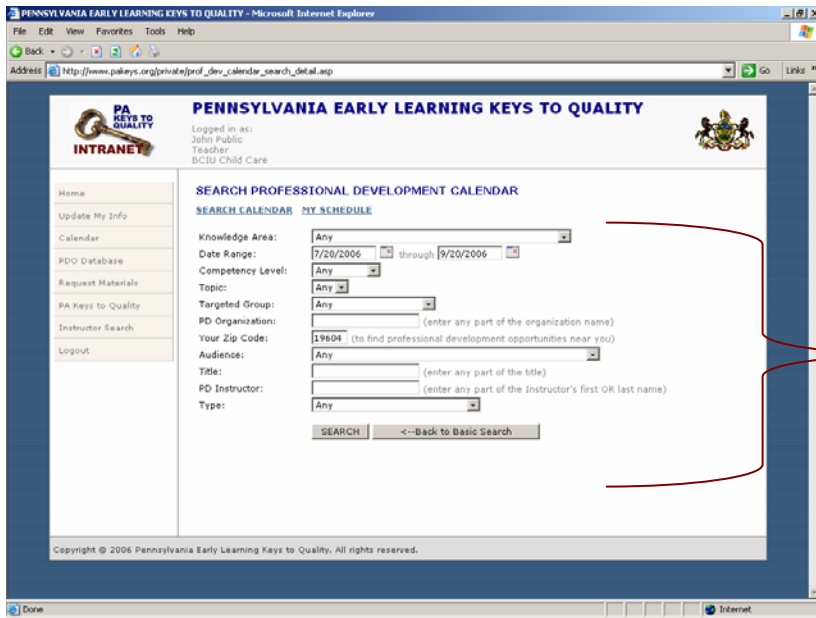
PENNSYLVANIA EARLY LEARNING KEYS TO QUALITY - Microsoft Internet Explorer

File Edit View Favorites Tools Help

Back

Address http://www.pakeys.org/private/prof_dev_calendar_search_detail.asp

Go Links

PA KEYS TO QUALITY INTRANET

PENNSYLVANIA EARLY LEARNING KEYS TO QUALITY

Logged in as:
John Public
Teacher
BCIU Child Care

Home
Update My Info
Calendar
PDO Database
Request Materials
PA Keys to Quality
Instructor Search
Logout

SEARCH PROFESSIONAL DEVELOPMENT CALENDAR

SEARCH CALENDAR MY SCHEDULE

Knowledge Area: Any
Date Range: 7/20/2006 through 9/20/2006
Competency Level: Any
Topic: Any
Targeted Group: Any
PD Organization: (enter any part of the organization name)
Your Zip Code: 19604 (to find professional development opportunities near you)
Audience: Any
Title: (enter any part of the title)
PD Instructor: (enter any part of the Instructor's first OR last name)
Type: Any

SEARCH <--Back to Basic Search

Copyright © 2006 Pennsylvania Early Learning Keys to Quality. All rights reserved.

Done Internet